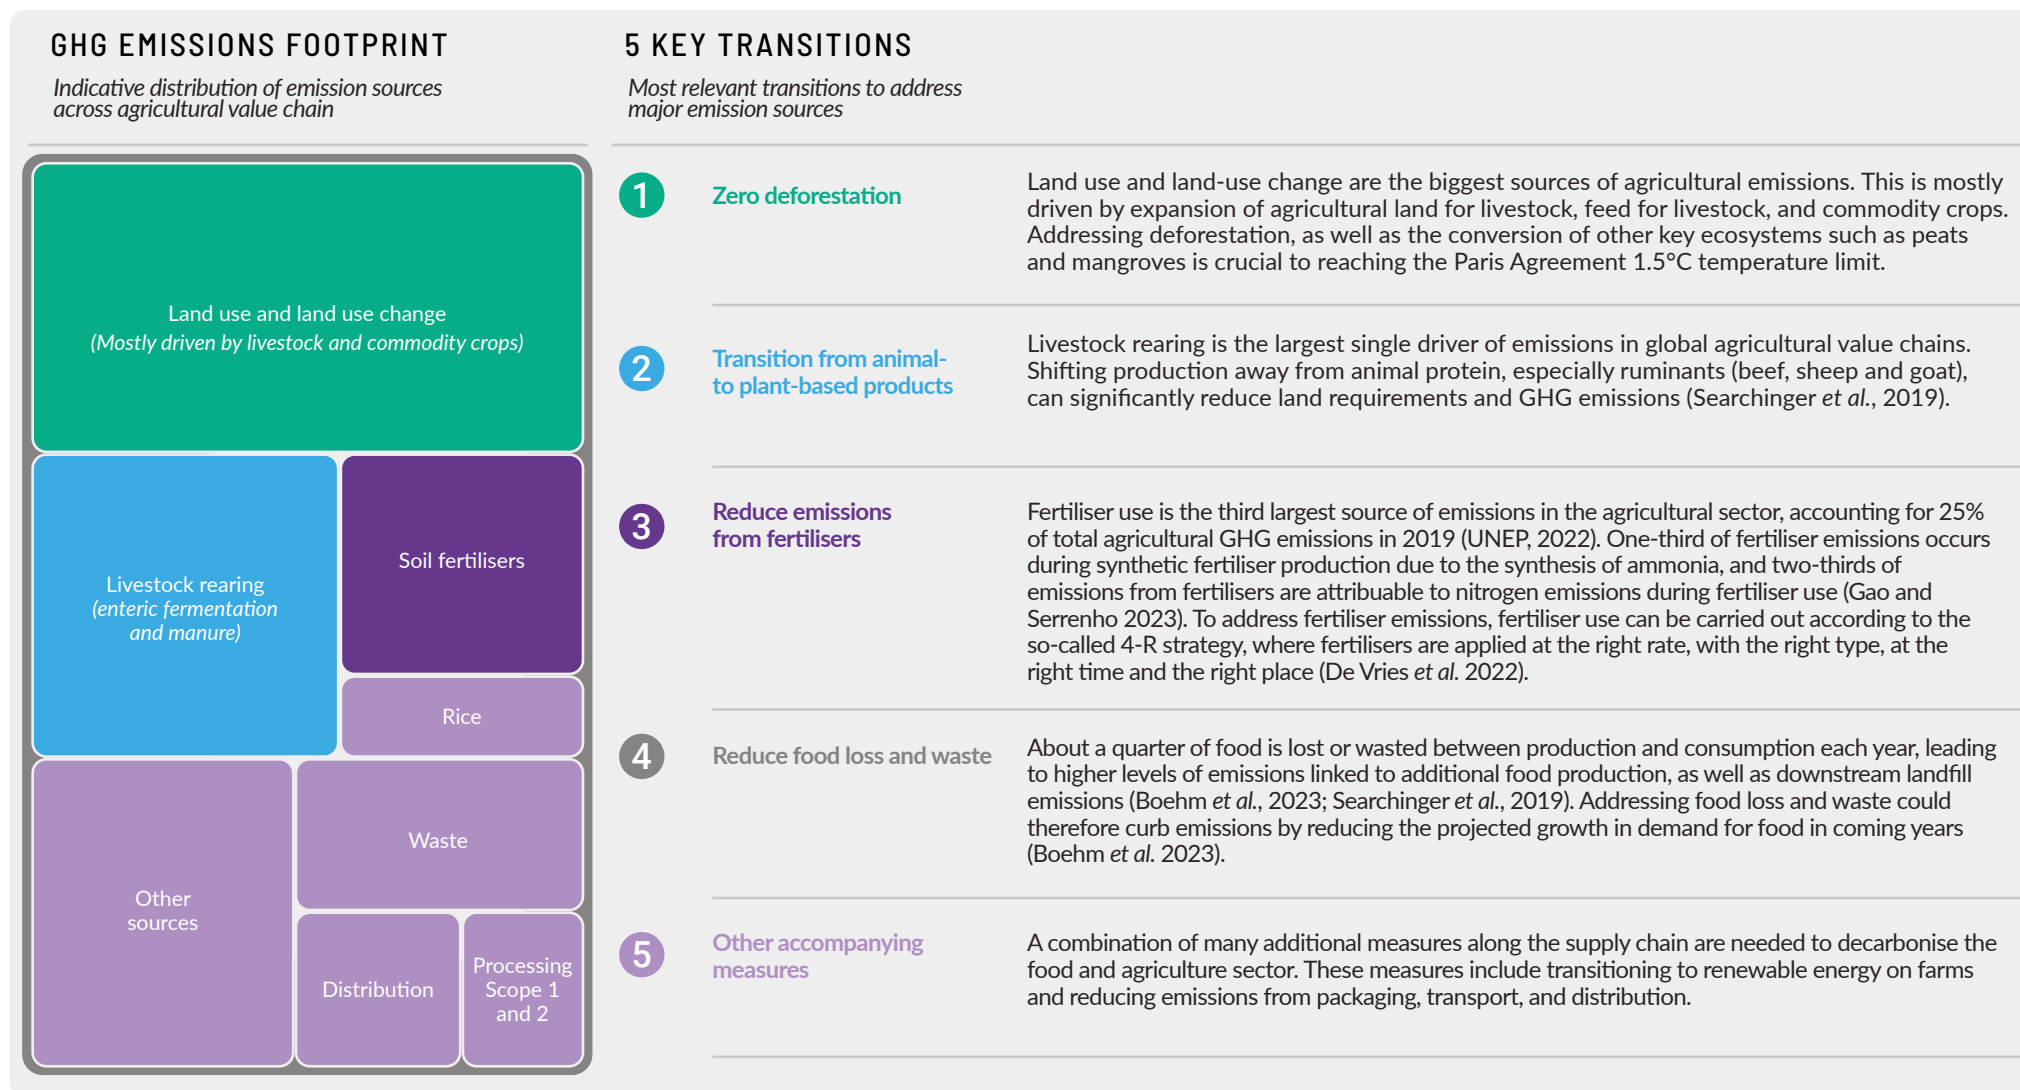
GHG EMISSIONS FOOTPRINT

*Indicative distribution of emission sources across agricultural value chain*

Land use and land use change
*(Mostly driven by livestock and commodity crops)*

Livestock rearing
*(enteric fermentation and manure)*

Soil fertilisers

Rice

Other sources

Waste

Distribution

Processing Scope 1 and 2

5 KEY TRANSITIONS

*Most relevant transitions to address major emission sources*

1 Zero deforestation

Land use and land-use change are the biggest sources of agricultural emissions. This is mostly driven by expansion of agricultural land for livestock, feed for livestock, and commodity crops. Addressing deforestation, as well as the conversion of other key ecosystems such as peats and mangroves is crucial to reaching the Paris Agreement 1.5°C temperature limit.

2 Transition from animal- to plant-based products

Livestock rearing is the largest single driver of emissions in global agricultural value chains. Shifting production away from animal protein, especially ruminants (beef, sheep and goat), can significantly reduce land requirements and GHG emissions (Searchinger *et al.*, 2019).

3 Reduce emissions from fertilisers

Fertiliser use is the third largest source of emissions in the agricultural sector, accounting for 25% of total agricultural GHG emissions in 2019 (UNEP, 2022). One-third of fertiliser emissions occurs during synthetic fertiliser production due to the synthesis of ammonia, and two-thirds of emissions from fertilisers are attributable to nitrogen emissions during fertiliser use (Gao and Serrenho 2023). To address fertiliser emissions, fertiliser use can be carried out according to the so-called 4-R strategy, where fertilisers are applied at the right rate, with the right type, at the right time and the right place (De Vries *et al.* 2022).

4 Reduce food loss and waste

About a quarter of food is lost or wasted between production and consumption each year, leading to higher levels of emissions linked to additional food production, as well as downstream landfill emissions (Boehm *et al.*, 2023; Searchinger *et al.*, 2019). Addressing food loss and waste could therefore curb emissions by reducing the projected growth in demand for food in coming years (Boehm *et al.* 2023).

5 Other accompanying measures

A combination of many additional measures along the supply chain are needed to decarbonise the food and agriculture sector. These measures include transitioning to renewable energy on farms and reducing emissions from packaging, transport, and distribution.